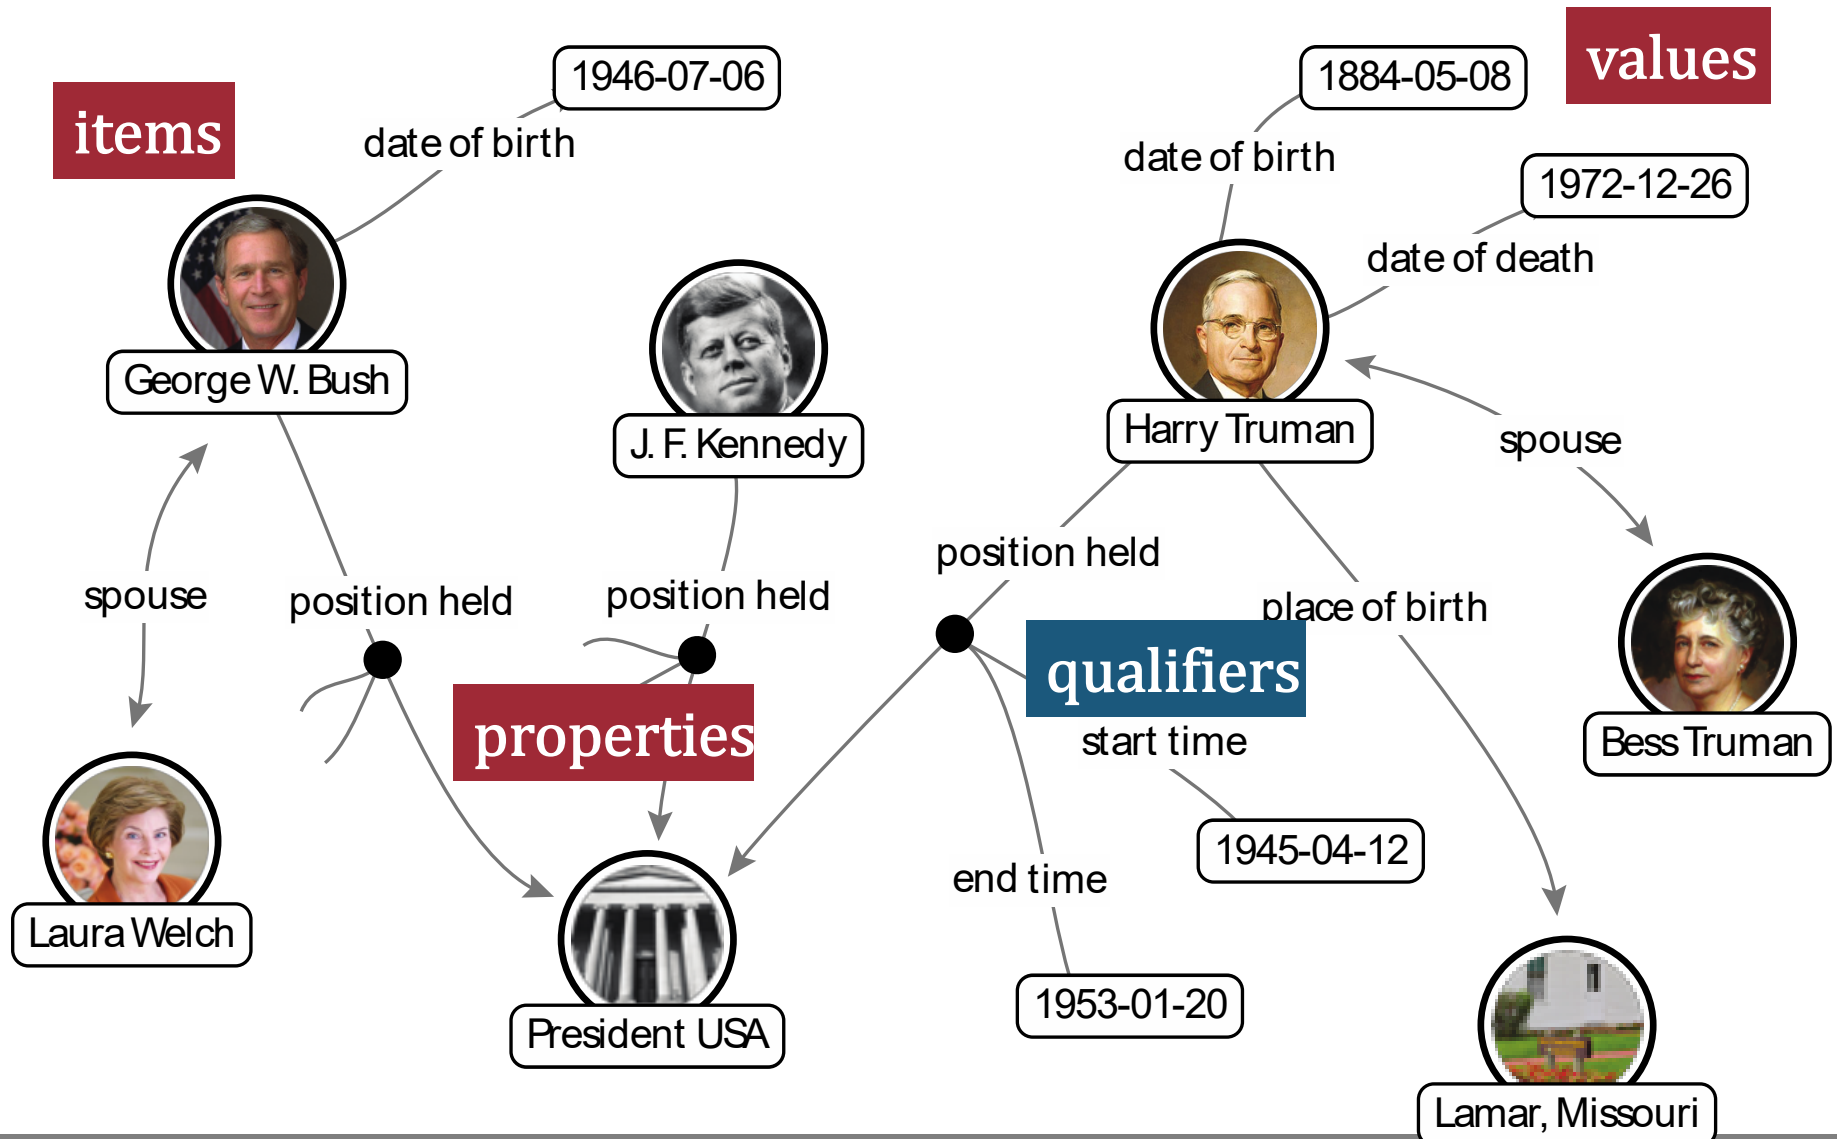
items

1946-07-06

date of birth

George W. Bush

J. F. Kennedy

1884-05-08

values

date of birth

1972-12-26

date of death

Harry Truman

spouse

spouse

position held

position held

position held

place of birth

qualifiers

properties

start time

Bess Truman

1945-04-12

end time

Laura Welch

President USA

1953-01-20

Lamar, Missouri